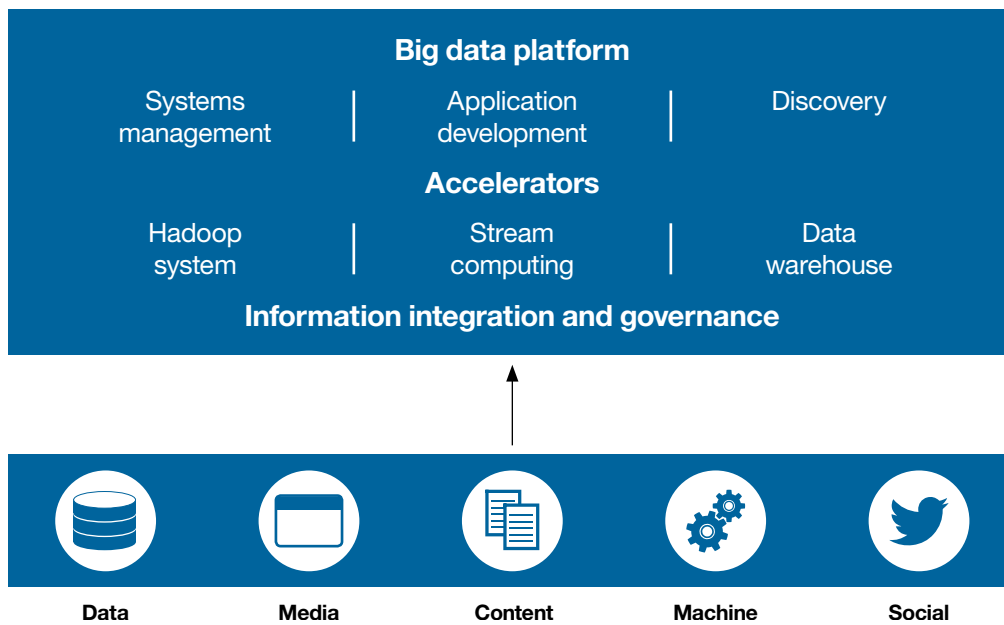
Big data platform

Systems management | Application development | Discovery

Accelerators

Hadoop system | Stream computing | Data warehouse

Information integration and governance

Data

Media

Content

Machine

Social